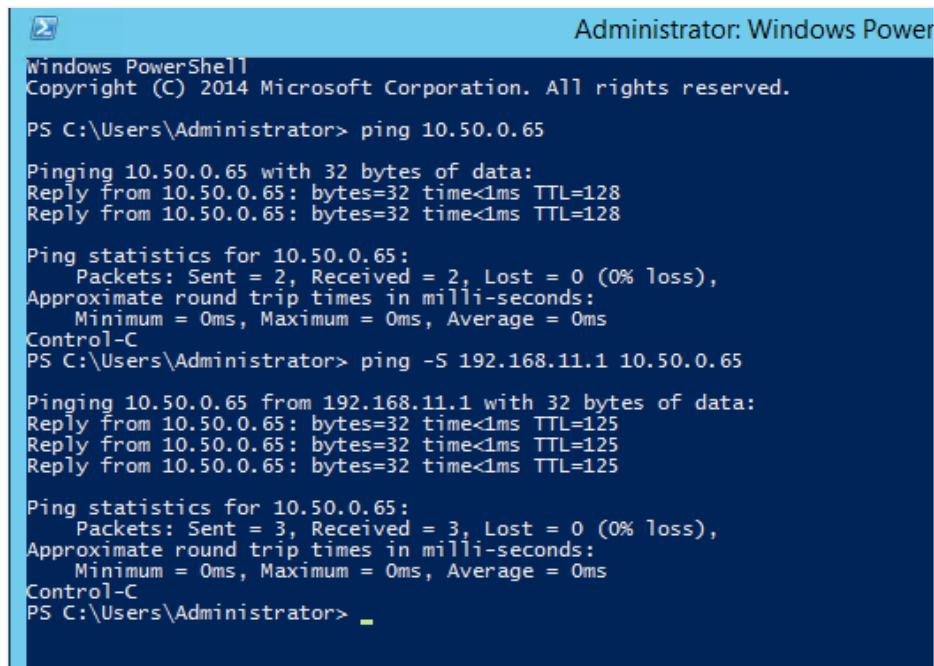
Administrator: Windows Power

Windows PowerShell
Copyright (C) 2014 Microsoft Corporation. All rights reserved.

PS C:\Users\Administrator> ping 10.50.0.65

Pinging 10.50.0.65 with 32 bytes of data:
Reply from 10.50.0.65: bytes=32 time<1ms TTL=128
Reply from 10.50.0.65: bytes=32 time<1ms TTL=128

Ping statistics for 10.50.0.65:
    Packets: Sent = 2, Received = 2, Lost = 0 (0% loss),
Approximate round trip times in milli-seconds:
    Minimum = 0ms, Maximum = 0ms, Average = 0ms
Control-C
PS C:\Users\Administrator> ping -S 192.168.11.1 10.50.0.65

Pinging 10.50.0.65 from 192.168.11.1 with 32 bytes of data:
Reply from 10.50.0.65: bytes=32 time<1ms TTL=125
Reply from 10.50.0.65: bytes=32 time<1ms TTL=125
Reply from 10.50.0.65: bytes=32 time<1ms TTL=125

Ping statistics for 10.50.0.65:
    Packets: Sent = 3, Received = 3, Lost = 0 (0% loss),
Approximate round trip times in milli-seconds:
    Minimum = 0ms, Maximum = 0ms, Average = 0ms
Control-C
PS C:\Users\Administrator>